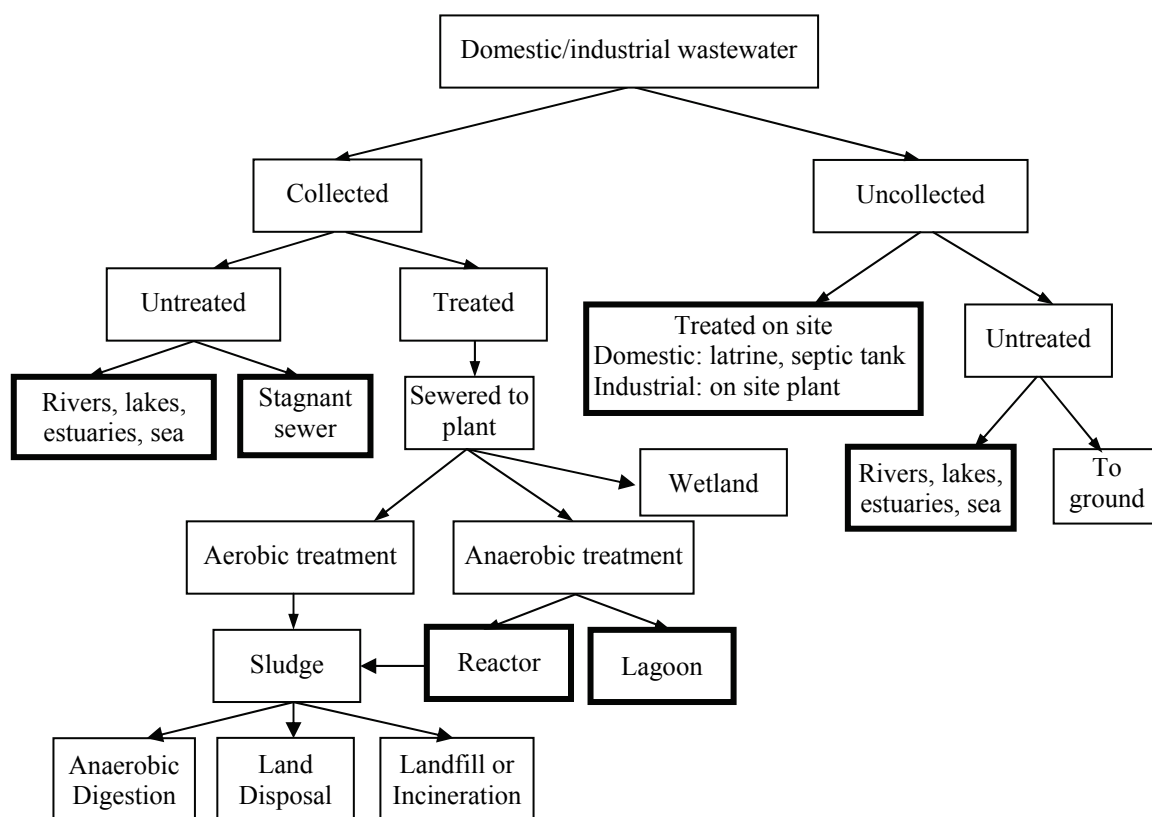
Domestic/industrial wastewater

Collected

Uncollected

Untreated

Treated

Treated on site
Domestic: latrine, septic tank
Industrial: on site plant

Untreated

Rivers, lakes, estuaries, sea

Stagnant sewer

Sewered to plant

Wetland

Rivers, lakes, estuaries, sea

To ground

Aerobic treatment

Anaerobic treatment

Sludge

Reactor

Lagoon

Anaerobic Digestion

Land Disposal

Landfill or Incineration